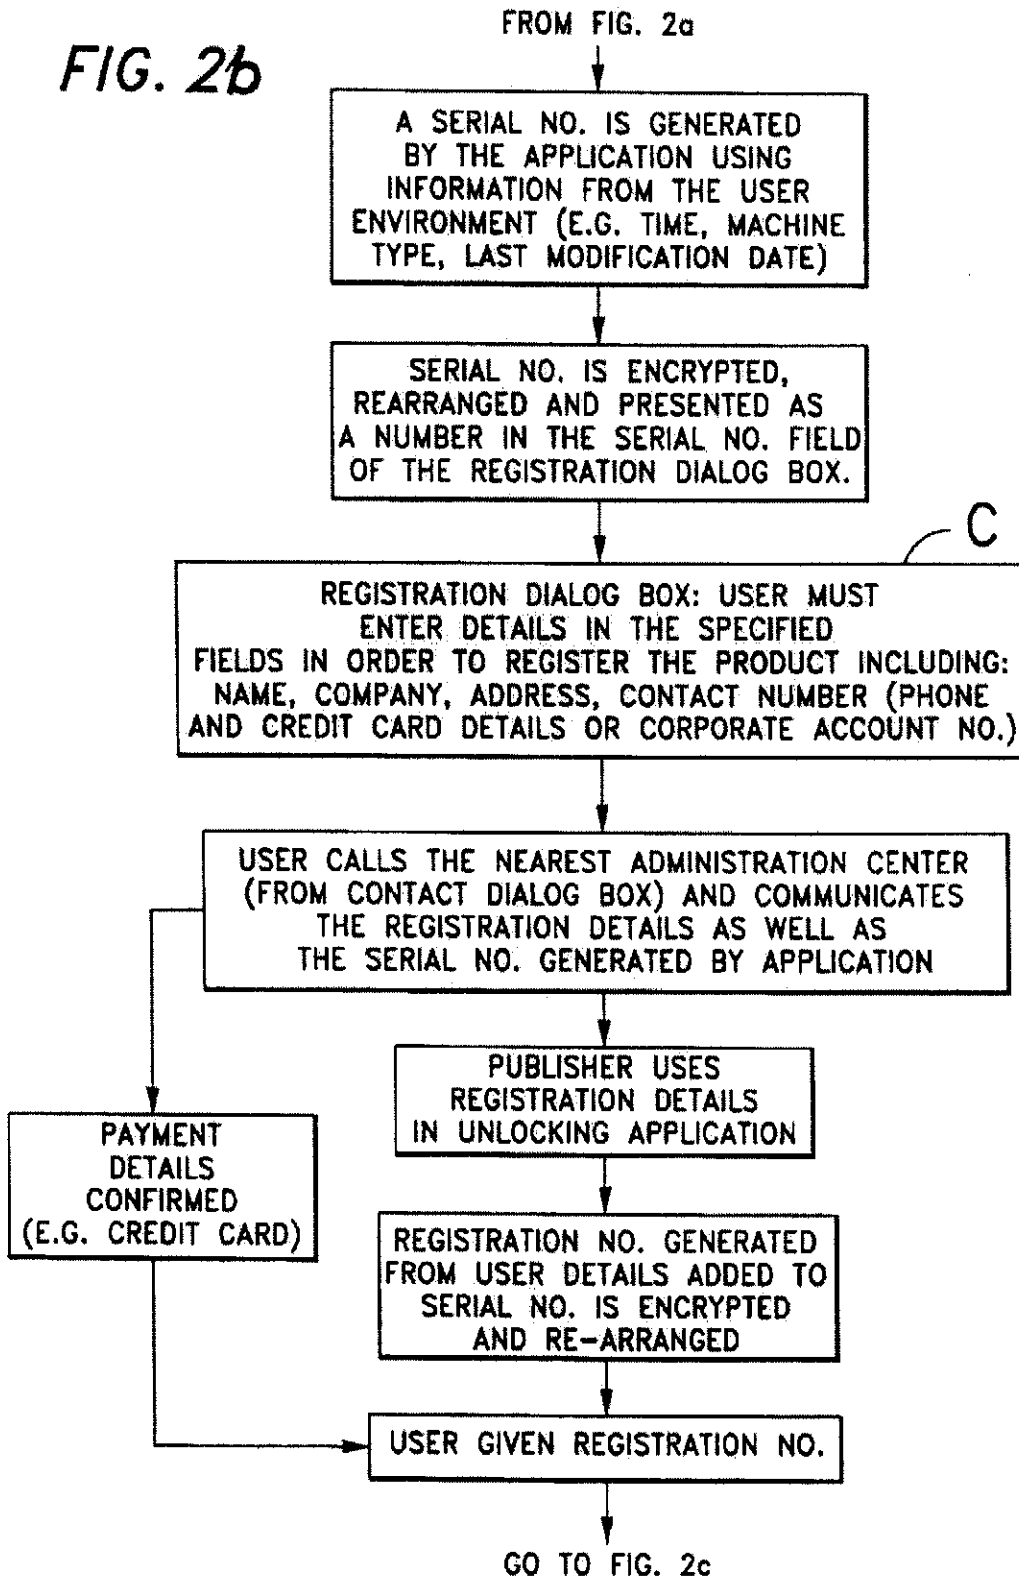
FIG. 2b

FROM FIG. 2a

A SERIAL NO. IS GENERATED BY THE APPLICATION USING INFORMATION FROM THE USER ENVIRONMENT (E.G. TIME, MACHINE TYPE, LAST MODIFICATION DATE)

SERIAL NO. IS ENCRYPTED, REARRANGED AND PRESENTED AS A NUMBER IN THE SERIAL NO. FIELD OF THE REGISTRATION DIALOG BOX.

C

REGISTRATION DIALOG BOX: USER MUST ENTER DETAILS IN THE SPECIFIED FIELDS IN ORDER TO REGISTER THE PRODUCT INCLUDING: NAME, COMPANY, ADDRESS, CONTACT NUMBER (PHONE AND CREDIT CARD DETAILS OR CORPORATE ACCOUNT NO.)

USER CALLS THE NEAREST ADMINISTRATION CENTER (FROM CONTACT DIALOG BOX) AND COMMUNICATES THE REGISTRATION DETAILS AS WELL AS THE SERIAL NO. GENERATED BY APPLICATION

PUBLISHER USES REGISTRATION DETAILS IN UNLOCKING APPLICATION

PAYMENT DETAILS CONFIRMED (E.G. CREDIT CARD)

REGISTRATION NO. GENERATED FROM USER DETAILS ADDED TO SERIAL NO. IS ENCRYPTED AND RE-ARRANGED

USER GIVEN REGISTRATION NO.

GO TO FIG. 2c